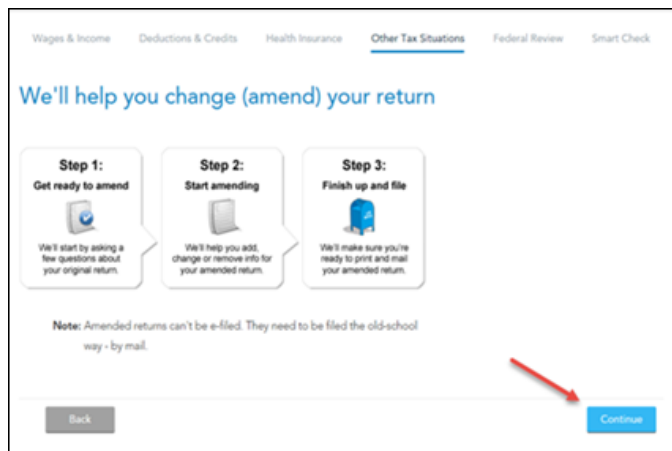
Wages & Income Deductions & Credits Health Insurance Other Tax Situations Federal Review Smart Check

We'll help you change (amend) your return

Step 1:
Get ready to amend
We'll start by asking a few questions about your original return.

Step 2:
Start amending
We'll help you add, change or remove info for your amended return.

Step 3:
Finish up and file
We'll make sure you're ready to print and mail your amended return.

Note: Amended returns can't be e-filed. They need to be filed the old-school way - by mail.

Back

Continue